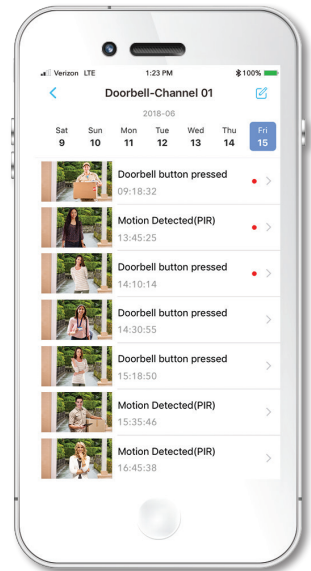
Verizon LTE 1:23 PM 100%

<

Doorbell-Channel 01

2018-06

| Sat | Sun | Mon | Tue | Wed | Thu | Fri |
|---|---|---|---|---|---|---|
| 9 | 10 | 11 | 12 | 13 | 14 | 15 |

Doorbell button pressed
09:18:32

Motion Detected(PIR)
13:45:25

Doorbell button pressed
14:10:14

Doorbell button pressed
14:30:55

Doorbell button pressed
15:18:50

Motion Detected(PIR)
15:35:46

Motion Detected(PIR)
16:45:38